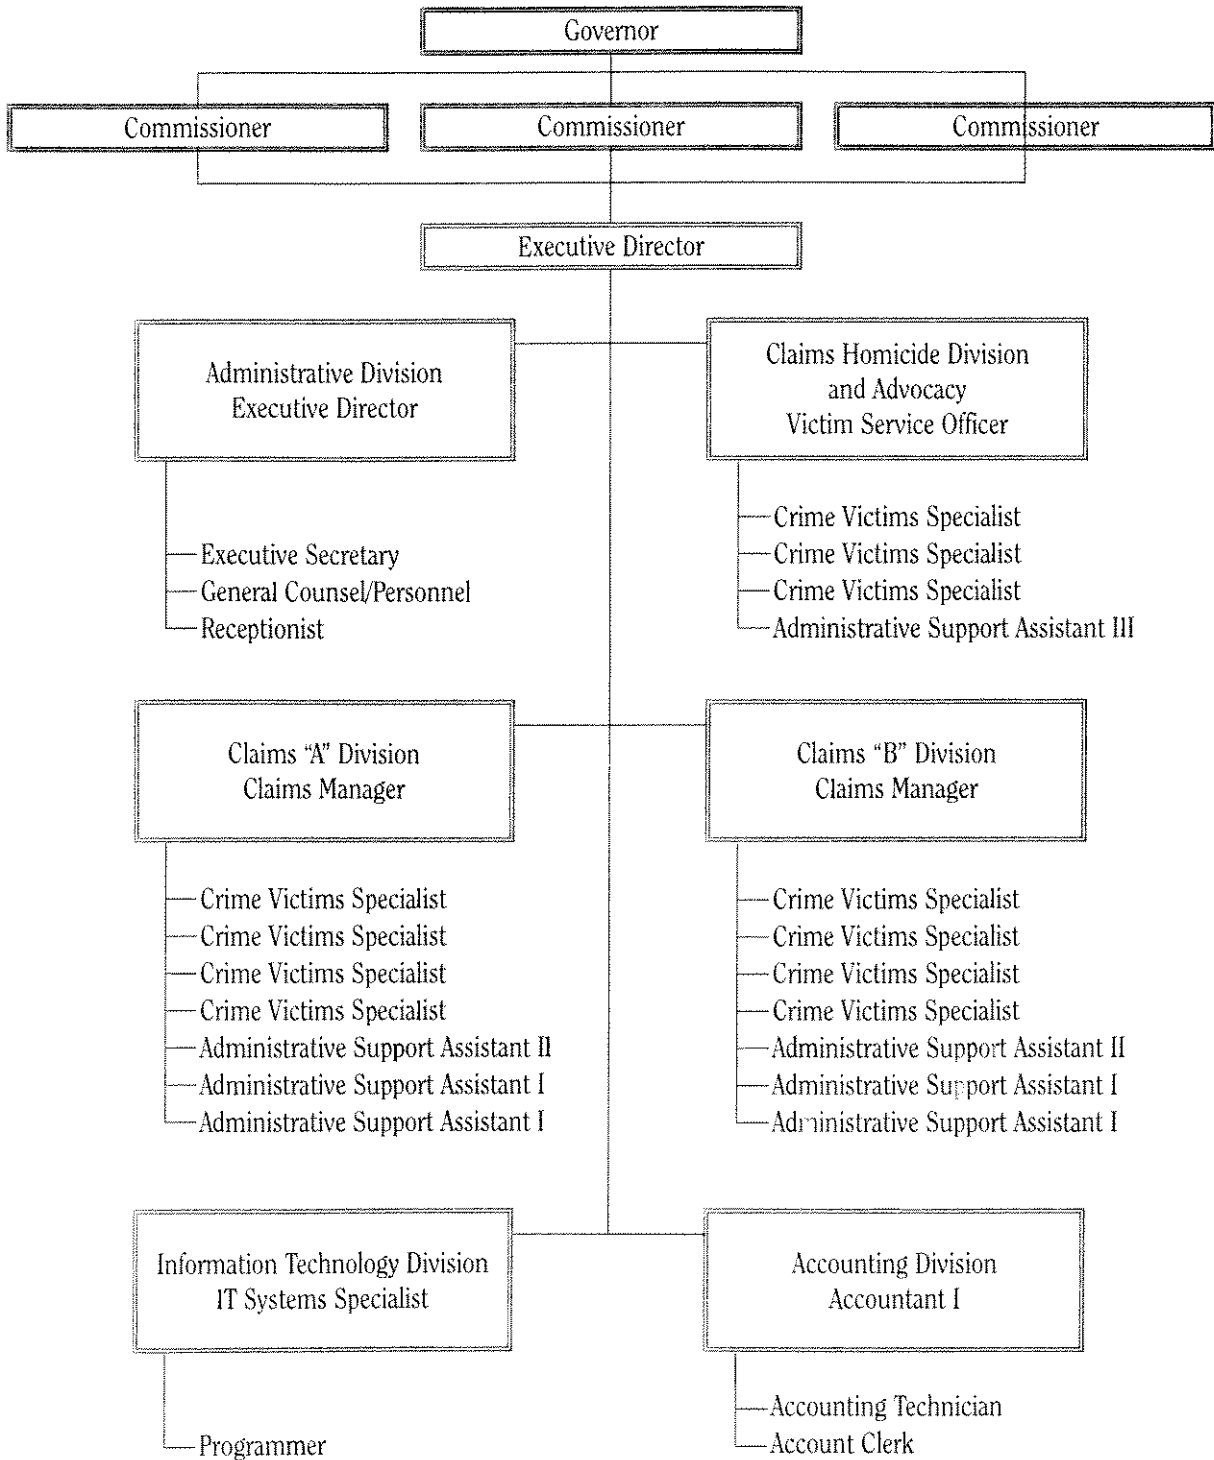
Governor

Commissioner

Commissioner

Commissioner

Executive Director

Administrative Division
Executive Director

Executive Secretary
General Counsel/Personnel
Receptionist

Claims Homicide Division
and Advocacy
Victim Service Officer

Crime Victims Specialist
Crime Victims Specialist
Crime Victims Specialist
Administrative Support Assistant III

Claims "A" Division
Claims Manager

Crime Victims Specialist
Crime Victims Specialist
Crime Victims Specialist
Crime Victims Specialist
Administrative Support Assistant II
Administrative Support Assistant I
Administrative Support Assistant I

Claims "B" Division
Claims Manager

Crime Victims Specialist
Crime Victims Specialist
Crime Victims Specialist
Crime Victims Specialist
Administrative Support Assistant II
Administrative Support Assistant I
Administrative Support Assistant I

Information Technology Division
IT Systems Specialist

Programmer

Accounting Division
Accountant I

Accounting Technician
Account Clerk